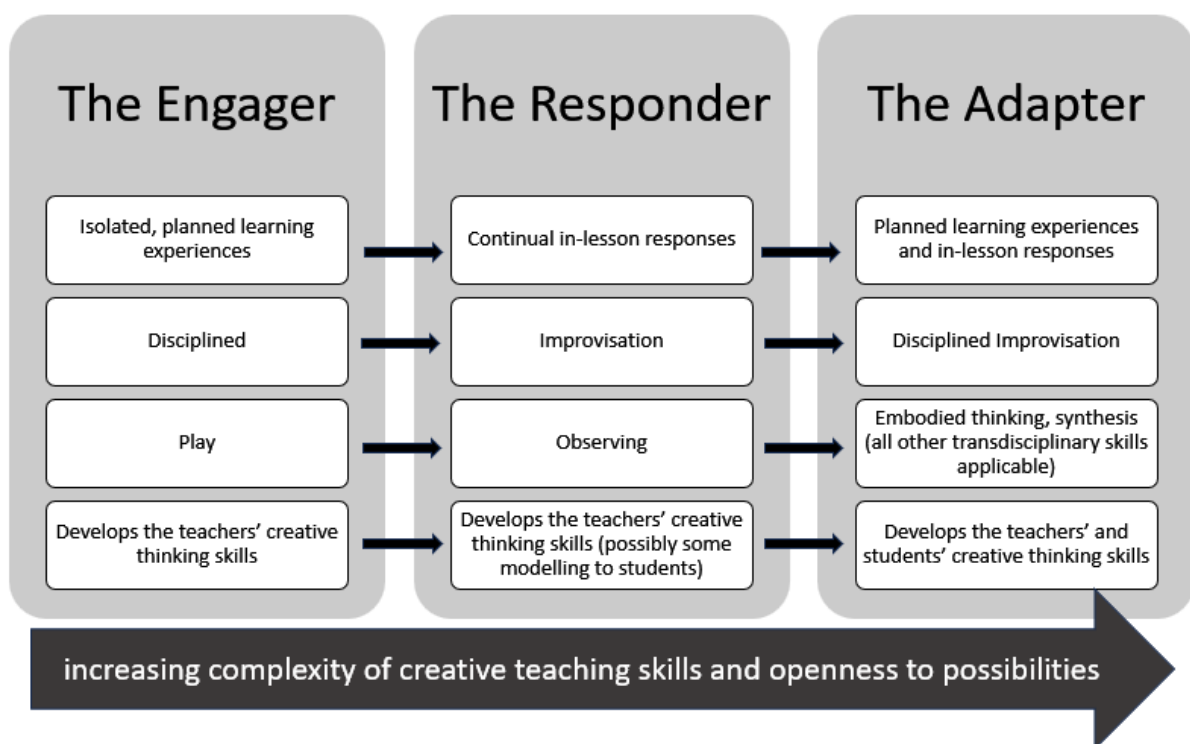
The Engager

Isolated, planned learning experiences

Disciplined

Play

Develops the teachers' creative thinking skills

The Responder

Continual in-lesson responses

Improvisation

Observing

Develops the teachers' creative thinking skills (possibly some modelling to students)

The Adapter

Planned learning experiences and in-lesson responses

Disciplined Improvisation

Embodied thinking, synthesis (all other transdisciplinary skills applicable)

Develops the teachers' and students' creative thinking skills

increasing complexity of creative teaching skills and openness to possibilities